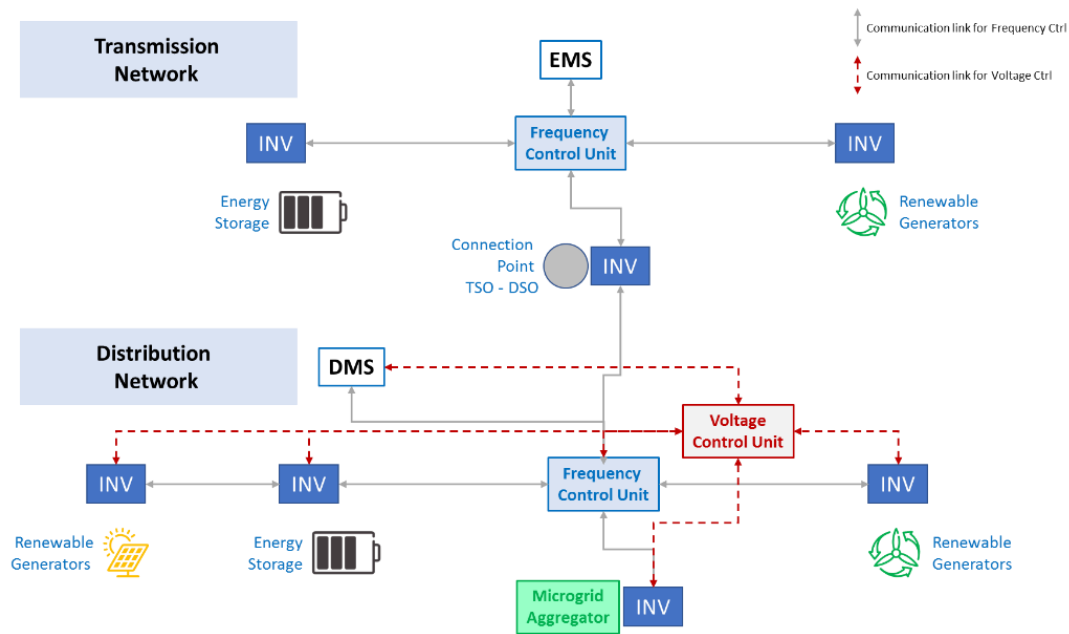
Transmission Network

EMS

Communication link for Frequency Ctrl

Communication link for Voltage Ctrl

INV

Frequency Control Unit

INV

Energy Storage

Renewable Generators

Connection Point TSO - DSO

INV

Distribution Network

DMS

Voltage Control Unit

INV

INV

Frequency Control Unit

INV

Renewable Generators

Energy Storage

Renewable Generators

Microgrid Aggregator

INV